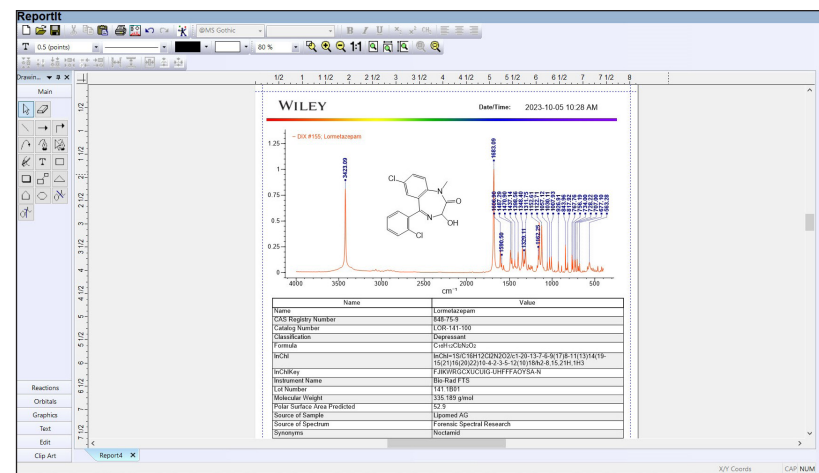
ReportIt

@MS Gothic

T 0.5 (points) 80 %

1:1

Drawin... ▾ ✕

Main

Reactions

Orbitals

Graphics

Text

Edit

Clip Art

1/2 1 1 1/2 2 2 1/2 3 3 1/2 4 4 1/2 5 5 1/2 6 6 1/2 7 7 1/2 8

1/2 1 1 1/2 2 2 1/2 3 3 1/2 4 4 1/2 5 5 1/2 6 6 1/2 7 7 1/2

WILEY

Date/Time: 2023-10-05 10:28 AM

– DIX #155: Lormetazepam

1.25
1
0.75
0.5
0.25
0

3423.09

1683.09

1590.99

1320.11

1083.25

4000 3500 3000 2500 2000 1500 1000 500

cm⁻¹

Cl

N

O

N

OH

Cl

| Name | Value |
|---|---|
| Name | Lormetazepam |
| CAS Registry Number | 848-75-9 |
| Catalog Number | LOR-141-100 |
| Classification | Depressant |
| Formula | $C_{16}H_{12}Cl_2N_2O_2$ |
| InChI | InChI=1S/C16H12Cl2N2O2/c1-20-13-7-6-9(17)8-11(13)14(19-15(21)16(20)22)10-4-2-3-5-12(10)18/h2-8,15,21H,1H3 |
| InChIKey | FJIKWRGCXUCUIG-UHFFFAOYSA-N |
| Instrument Name | Bio-Rad FTS |
| Lot Number | 141.1B01 |
| Molecular Weight | 335.189 g/mol |
| Polar Surface Area Predicted | 52.9 |
| Source of Sample | Lipomed AG |
| Source of Spectrum | Forensic Spectral Research |
| Synonyms | Noctamid |

Report4 ✕

X/Y Coords CAP NUM